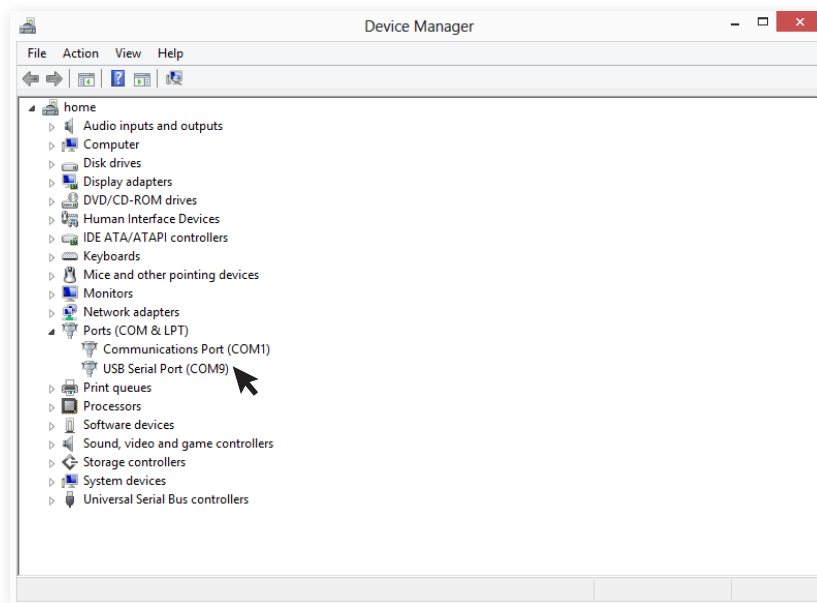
Device Manager

File Action View Help

home
Audio inputs and outputs
Computer
Disk drives
Display adapters
DVD/CD-ROM drives
Human Interface Devices
IDE ATA/ATAPI controllers
Keyboards
Mice and other pointing devices
Monitors
Network adapters
Ports (COM & LPT)
Communications Port (COM1)
USB Serial Port (COM9)
Print queues
Processors
Software devices
Sound, video and game controllers
Storage controllers
System devices
Universal Serial Bus controllers